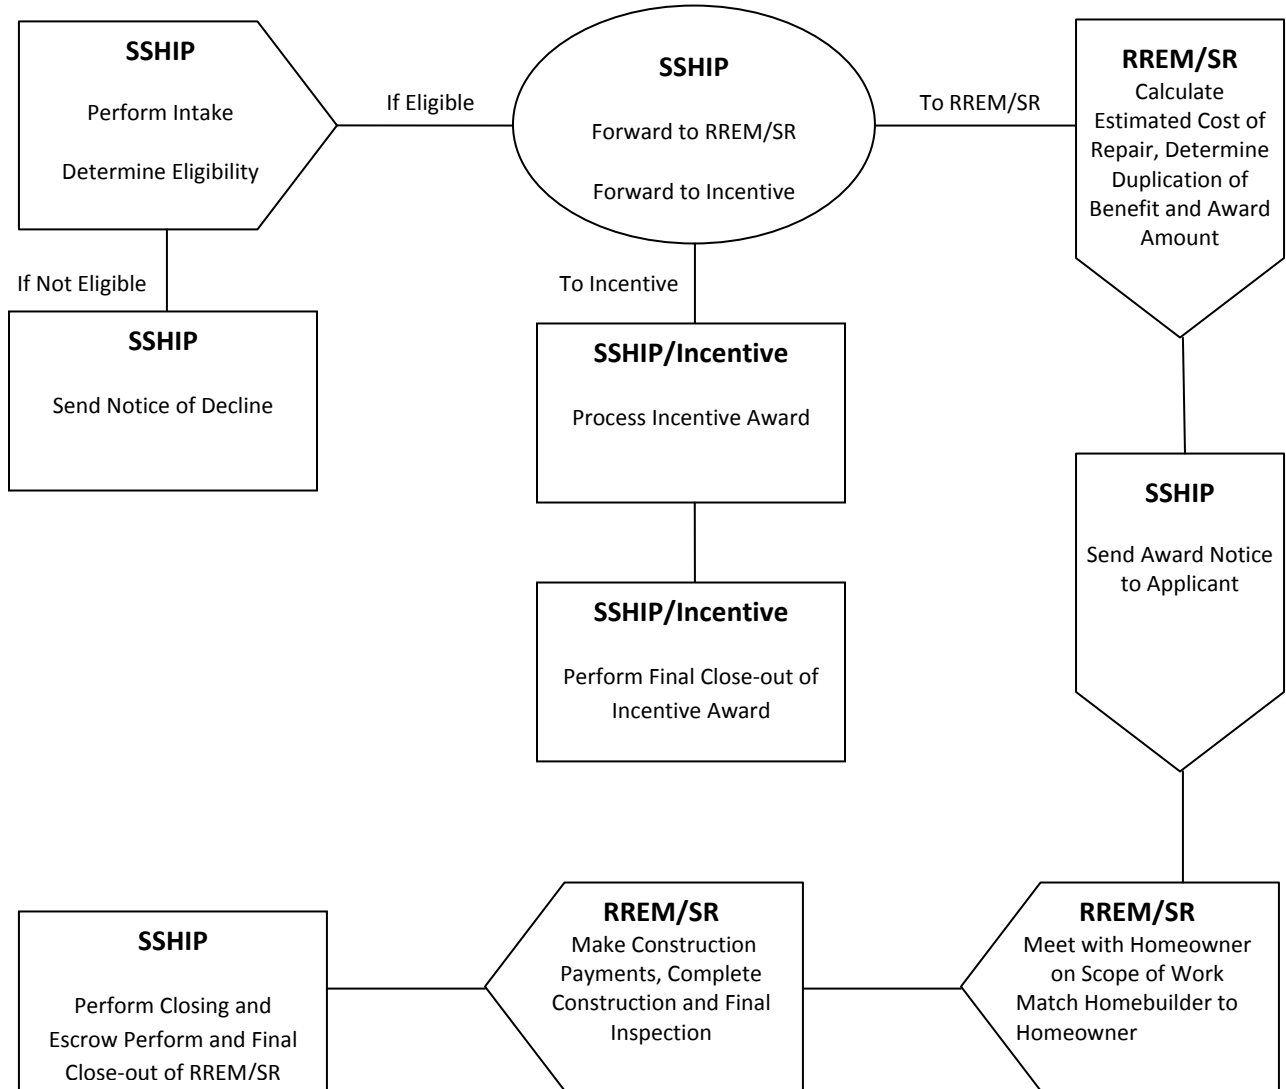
SSHIP

Perform Intake

Determine Eligibility

If Eligible

SSHIP

Forward to RREM/SR

Forward to Incentive

To RREM/SR

RREM/SR

Calculate Estimated Cost of Repair, Determine Duplication of Benefit and Award Amount

If Not Eligible

SSHIP

Send Notice of Decline

To Incentive

SSHIP/Incentive

Process Incentive Award

SSHIP/Incentive

Perform Final Close-out of Incentive Award

SSHIP

Send Award Notice to Applicant

SSHIP

Perform Closing and Escrow Perform and Final Close-out of RREM/SR

RREM/SR

Make Construction Payments, Complete Construction and Final Inspection

RREM/SR

Meet with Homeowner on Scope of Work Match Homebuilder to Homeowner